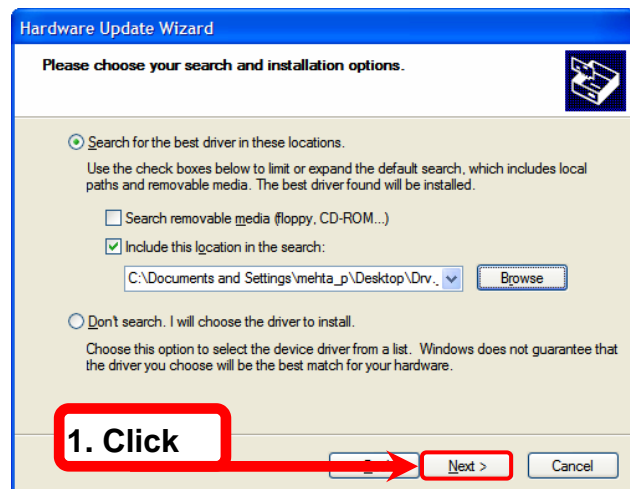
Hardware Update Wizard

Please choose your search and installation options.

Search for the best driver in these locations.

Use the check boxes below to limit or expand the default search, which includes local paths and removable media. The best driver found will be installed.

Search removable media (floppy, CD-ROM...)

Include this location in the search:

C:\Documents and Settings\mehta_p\Desktop\Drv...

Browse

Don't search. I will choose the driver to install.

Choose this option to select the device driver from a list. Windows does not guarantee that the driver you choose will be the best match for your hardware.

1. Click

Next >

Cancel